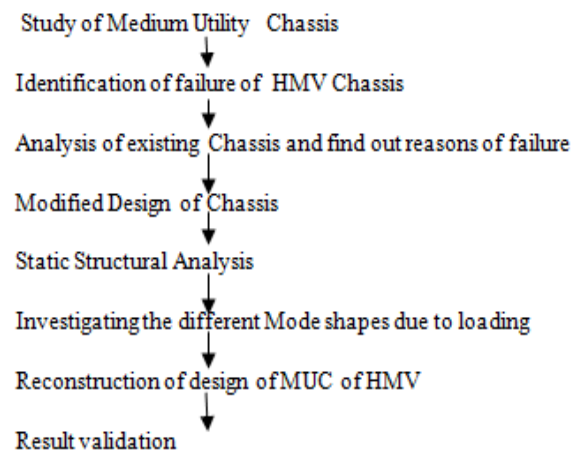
Study of Medium Utility Chassis

Identification of failure of HMV Chassis

Analysis of existing Chassis and find out reasons of failure

Modified Design of Chassis

Static Structural Analysis

Investigating the different Mode shapes due to loading

Reconstruction of design of MUC of HMV

Result validation